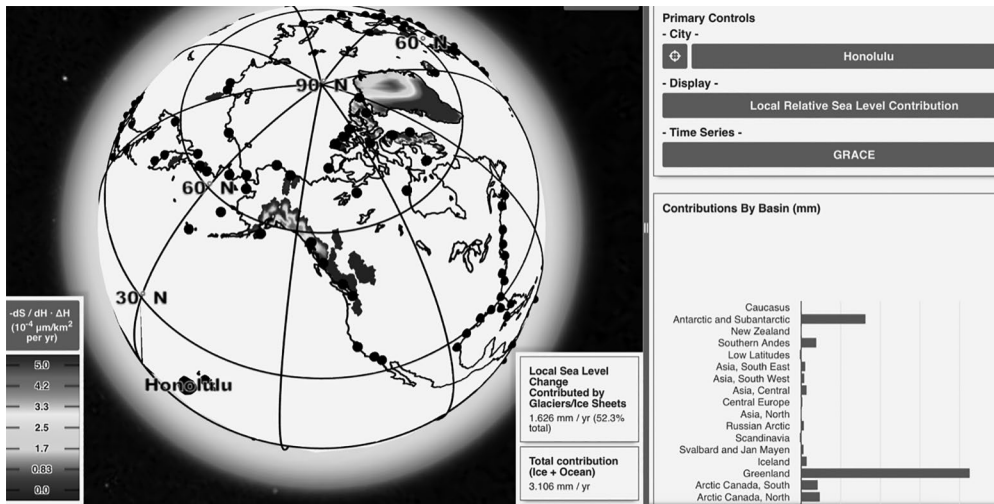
60° N
90° N
60° N
30° N
Honolulu

-dS / dH · ΔH ($10^{-4}$ μm/km$^2$ per yr)
5.0
4.2
3.3
2.5
1.7
0.83
0.0

Local Sea Level Change Contributed by Glaciers/Ice Sheets
1.626 mm / yr (52.3% total)

Total contribution (Ice + Ocean)
3.106 mm / yr

Primary Controls
- City -
Honolulu
- Display -
Local Relative Sea Level Contribution
- Time Series -
GRACE

Contributions By Basin (mm)
Caucasus
Antarctic and Subantarctic
New Zealand
Southern Andes
Low Latitudes
Asia, South East
Asia, South West
Asia, Central
Central Europe
Asia, North
Russian Arctic
Scandinavia
Svalbard and Jan Mayen
Iceland
Greenland
Arctic Canada, South
Arctic Canada, North